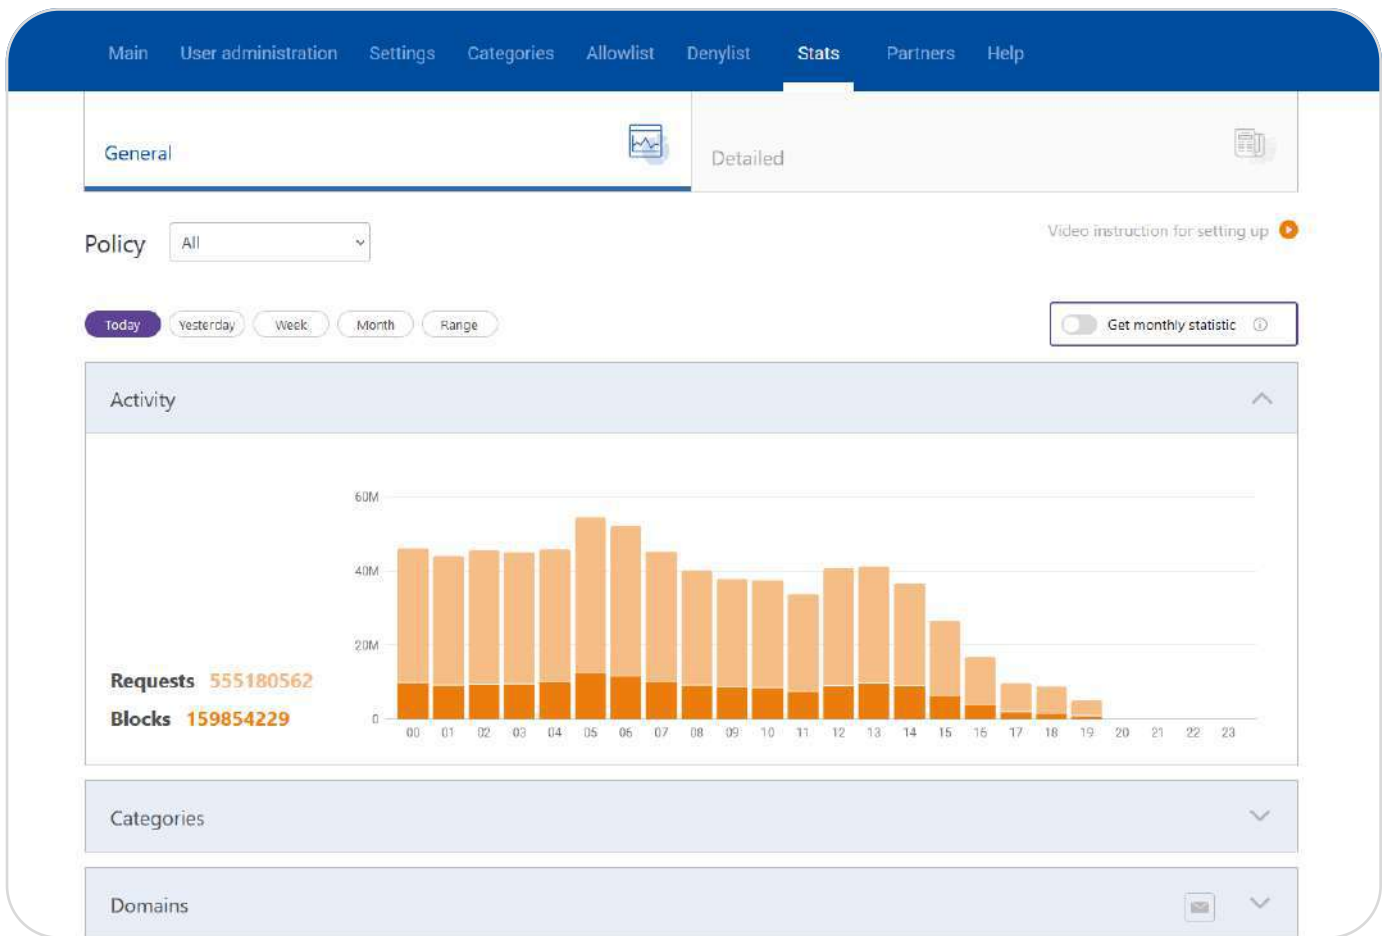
Main User administration Settings Categories Allowlist Denylist Stats Partners Help

General

Detailed

Policy All

Video instruction for setting up

Today Yesterday Week Month Range

Get monthly statistic

Activity

60M
40M
20M
0

00 01 02 03 04 05 06 07 08 09 10 11 12 13 14 15 16 17 18 19 20 21 22 23

Requests 555180562
Blocks 159854229

Categories

Domains